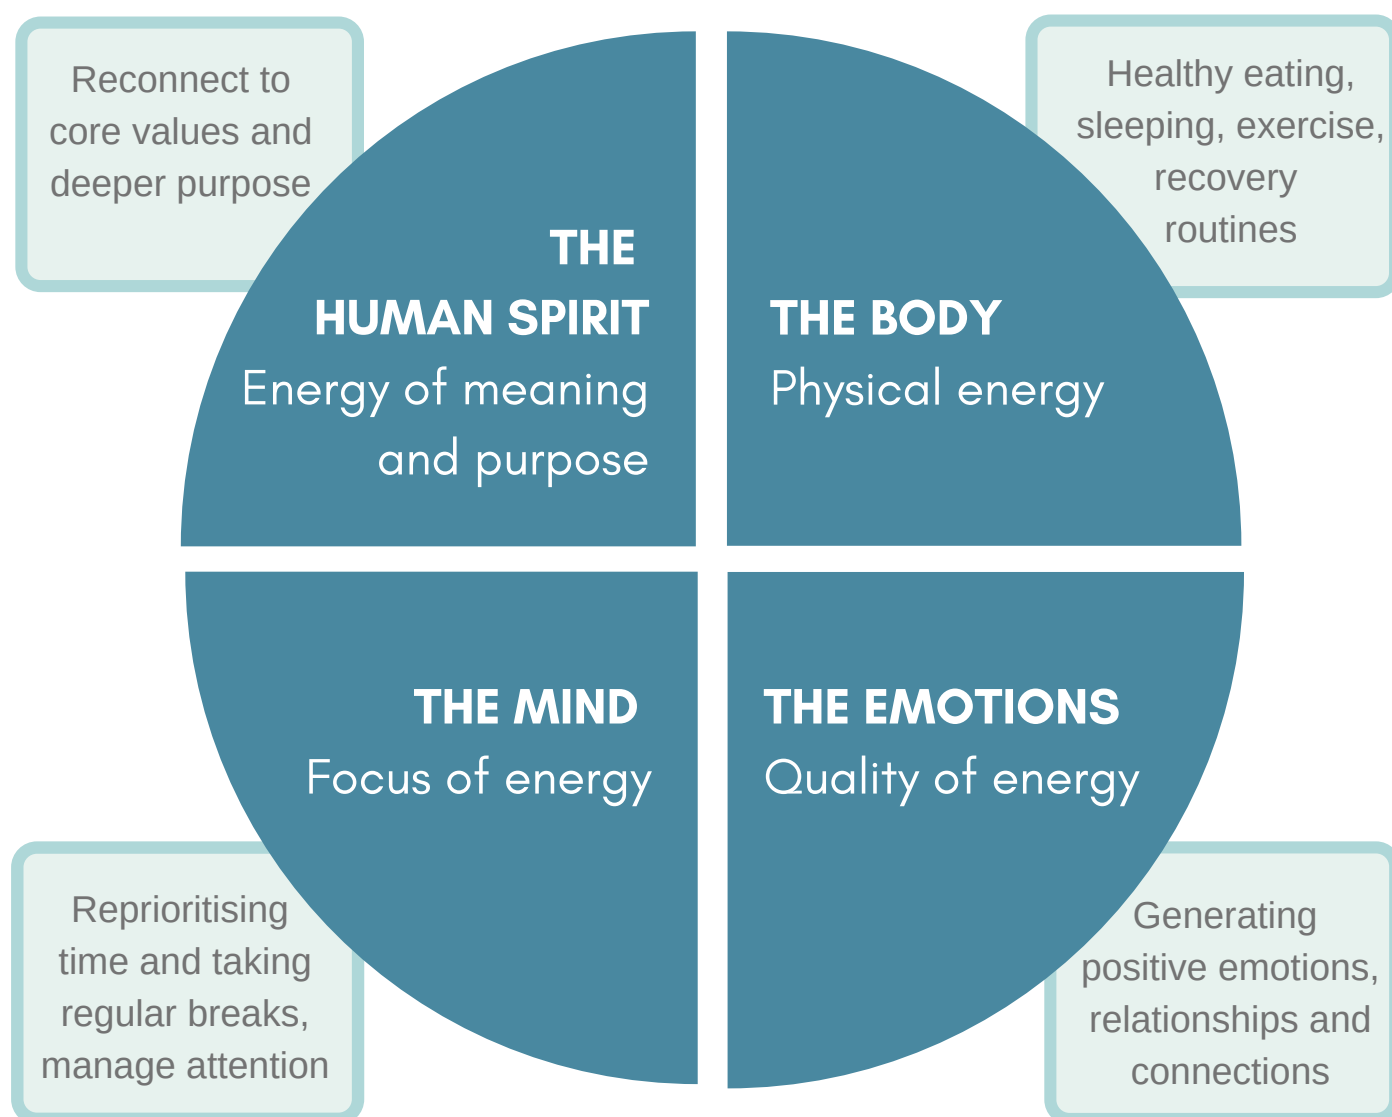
Reconnect to core values and deeper purpose

Healthy eating, sleeping, exercise, recovery routines

THE HUMAN SPIRIT
Energy of meaning and purpose

THE BODY
Physical energy

THE MIND
Focus of energy

THE EMOTIONS
Quality of energy

Reprioritising time and taking regular breaks, manage attention

Generating positive emotions, relationships and connections